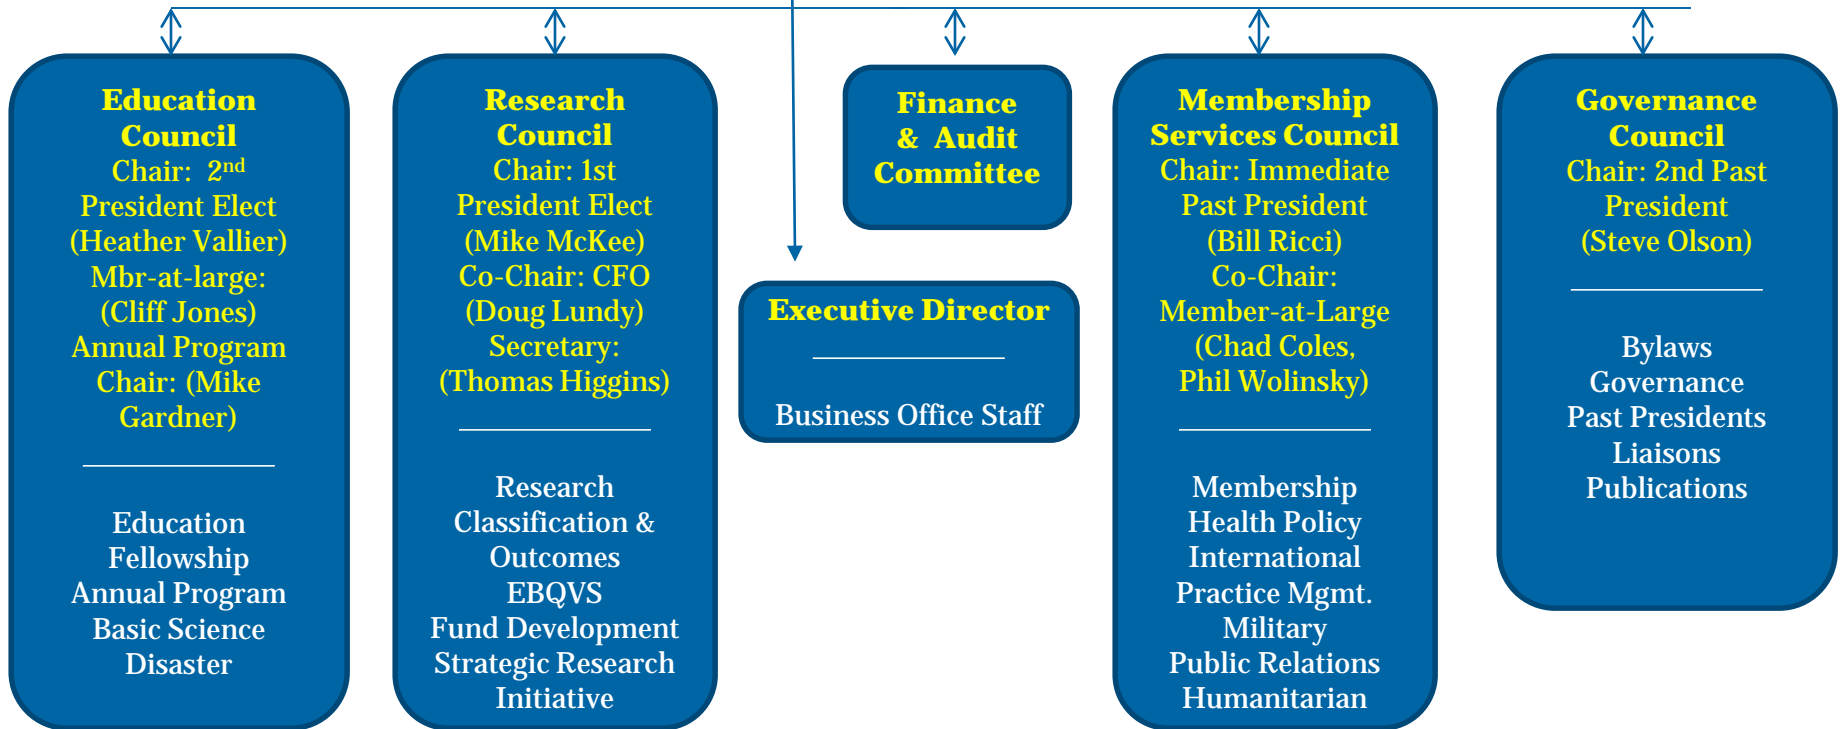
Education Council
Chair: $2^{nd}$ President Elect (Heather Vallier)
Mbr-at-large: (Cliff Jones)
Annual Program Chair: (Mike Gardner)

Education
Fellowship
Annual Program
Basic Science
Disaster

Research Council
Chair: 1st President Elect (Mike McKee)
Co-Chair: CFO (Doug Lundy)
Secretary: (Thomas Higgins)

Research
Classification & Outcomes
EBQVS
Fund Development
Strategic Research Initiative

Finance & Audit Committee

Executive Director

Business Office Staff

Membership Services Council
Chair: Immediate Past President (Bill Ricci)
Co-Chair: Member-at-Large (Chad Coles, Phil Wolinsky)

Membership
Health Policy
International
Practice Mgmt.
Military
Public Relations
Humanitarian

Governance Council
Chair: 2nd Past President (Steve Olson)

Bylaws
Governance
Past Presidents
Liaisons
Publications